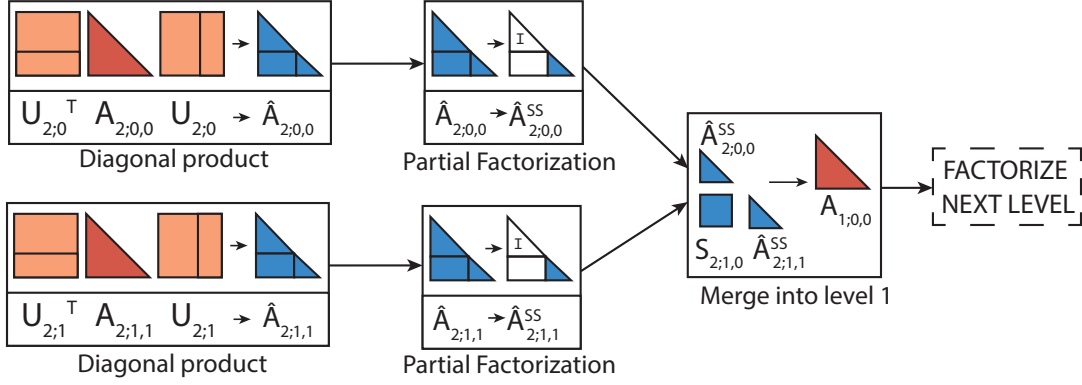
$U_{2;0}^T$ $A_{2;0,0}$ $U_{2;0}$ → $\hat{A}_{2;0,0}$

Diagonal product

I

$\hat{A}_{2;0,0}$ → $\hat{A}^{SS}_{2;0,0}$

Partial Factorization

$U_{2;1}^T$ $A_{2;1,1}$ $U_{2;1}$ → $\hat{A}_{2;1,1}$

Diagonal product

I

$\hat{A}_{2;1,1}$ → $\hat{A}^{SS}_{2;1,1}$

Partial Factorization

$\hat{A}^{SS}_{2;0,0}$

$S_{2;1,0}$ $\hat{A}^{SS}_{2;1,1}$

$A_{1;0,0}$

Merge into level 1

FACTORIZE NEXT LEVEL